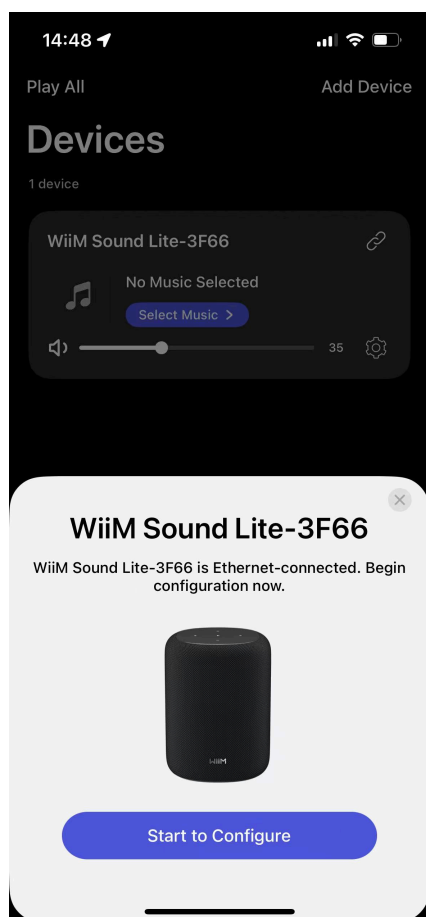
14:48

Play All

Add Device

Devices

1 device

WiiM Sound Lite-3F66

No Music Selected

Select Music >

35

WiiM Sound Lite-3F66

WiiM Sound Lite-3F66 is Ethernet-connected. Begin configuration now.

WiiM

Start to Configure